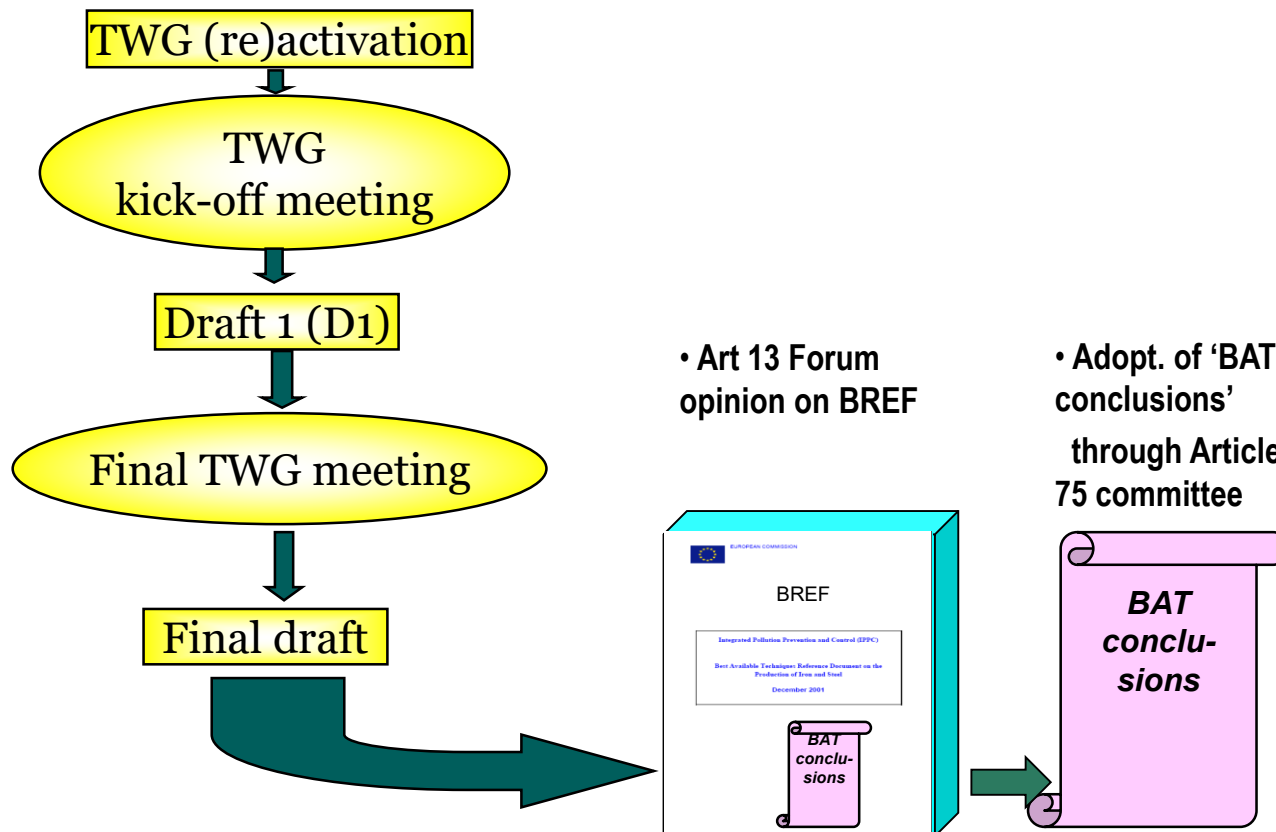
TWG (re)activation

TWG kick-off meeting

Draft 1 (D1)

Final TWG meeting

Final draft

• Art 13 Forum opinion on BREF

• Adopt. of 'BAT conclusions' through Article 75 committee

EUROPEAN COMMISSION

BREF

Integrated Pollution Prevention and Control (IPPC)

Best Available Techniques Reference Document on the Production of Iron and Steel

December 2001

BAT conclu-sions

BAT conclu-sions